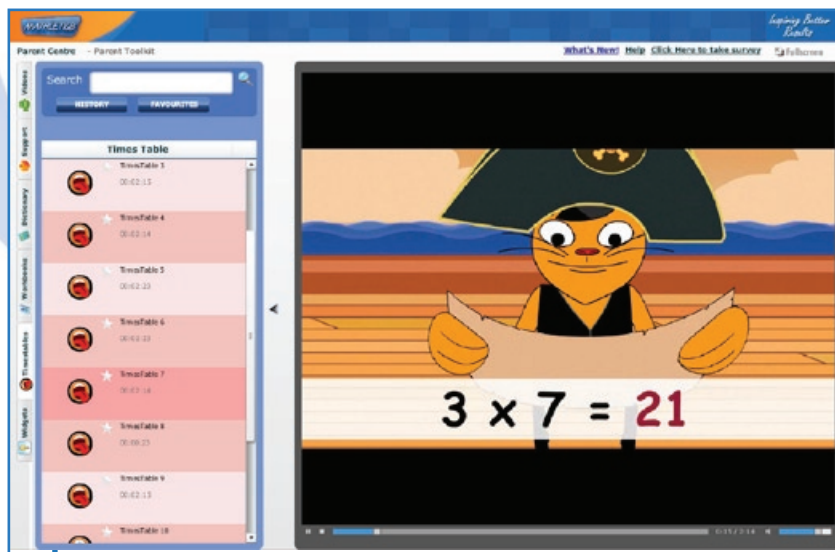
Inspiring Better Results

Parent Centre - Parent Toolkit

What's New! Help Click Here to take survey Fullscreen

Videos
Support
Dictionary
Workbooks
Timestables
Widgets

Search

HISTORY FAVOURITES

Times Table

TimesTable 3
00:02:13

TimesTable 4
00:02:14

TimesTable 5
00:02:23

TimesTable 6
00:02:22

TimesTable 7
00:02:16

TimesTable 8
00:02:22

TimesTable 9
00:02:13

TimesTable 10

$3 \times 7 = 21$